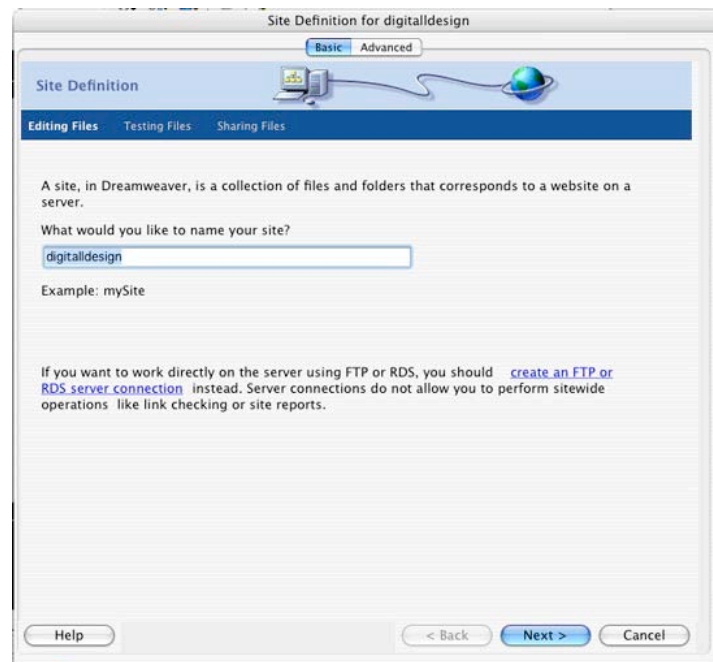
Site Definition for digitalldesign

Basic Advanced

Site Definition

Editing Files Testing Files Sharing Files

A site, in Dreamweaver, is a collection of files and folders that corresponds to a website on a server.

What would you like to name your site?

digitalldesign

Example: mySite

If you want to work directly on the server using FTP or RDS, you should create an FTP or RDS server connection instead. Server connections do not allow you to perform sitewide operations like link checking or site reports.

Help

< Back

Next >

Cancel